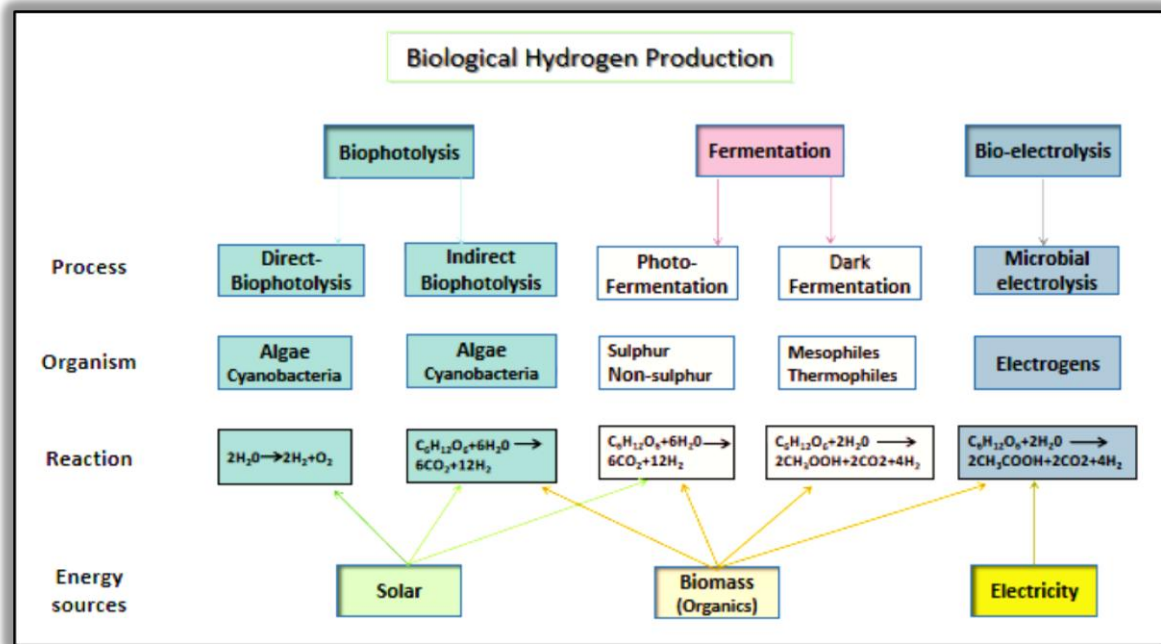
Biological Hydrogen Production

Biophotolysis

Fermentation

Bio-electrolysis

Process

Direct-Biophotolysis

Indirect Biophotolysis

Photo-Fermentation

Dark Fermentation

Microbial electrolysis

Organism

Algae Cyanobacteria

Algae Cyanobacteria

Sulphur Non-sulphur

Mesophiles Thermophiles

Electrogens

Reaction

$2H_20 \rightarrow 2H_2+O_2$

$C_6H_{12}O_6+6H_20 \rightarrow 6CO_2+12H_2$

$C_6H_{12}O_6+6H_20 \rightarrow 6CO_2+12H_2$

$C_6H_{12}O_6+2H_20 \rightarrow 2CH_3OOH+2CO2+4H_2$

$C_6H_{12}O_6+2H_20 \rightarrow 2CH_3COOH+2CO2+4H_2$

Energy sources

Solar

Biomass (Organics)

Electricity